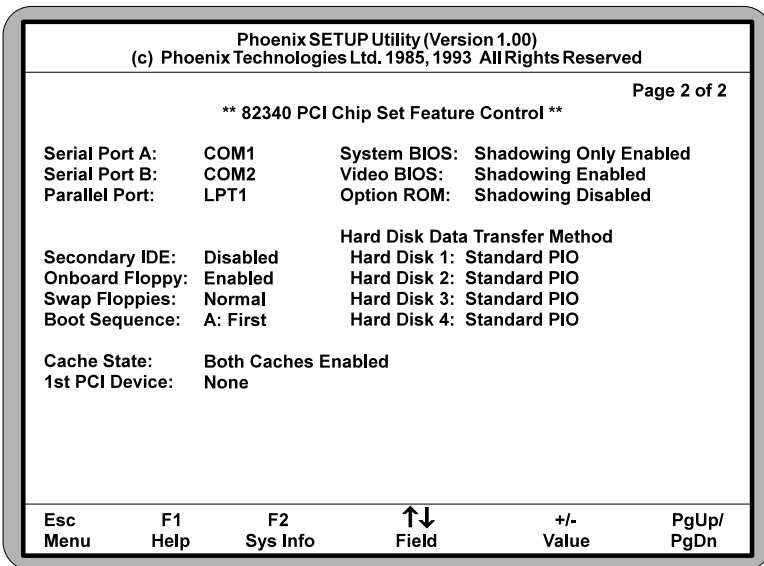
Phoenix SETUP Utility (Version 1.00)
(c) Phoenix Technologies Ltd. 1985, 1993 All Rights Reserved

Page 2 of 2

** 82340 PCI Chip Set Feature Control **

Serial Port A: COM1
Serial Port B: COM2
Parallel Port: LPT1

System BIOS: Shadowing Only Enabled
Video BIOS: Shadowing Enabled
Option ROM: Shadowing Disabled

Secondary IDE: Disabled
Onboard Floppy: Enabled
Swap Floppies: Normal
Boot Sequence: A: First

Hard Disk Data Transfer Method
Hard Disk 1: Standard PIO
Hard Disk 2: Standard PIO
Hard Disk 3: Standard PIO
Hard Disk 4: Standard PIO

Cache State: Both Caches Enabled
1st PCI Device: None

| Esc | F1 | F2 | ↑↓ | +/- | PgUp/ |
|---|---|---|---|---|---|
| Menu | Help | Sys Info | Field | Value | PgDn |